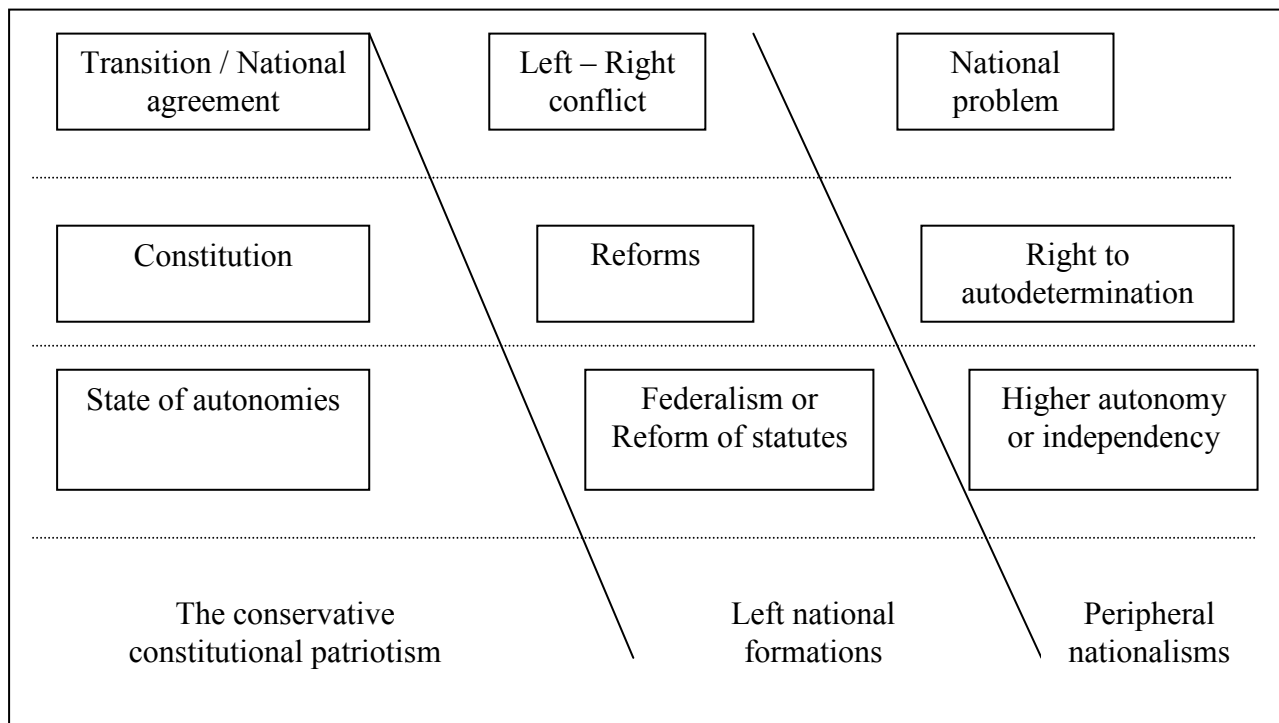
Transition / National agreement

Left – Right conflict

National problem

Constitution

Reforms

Right to autodetermination

State of autonomies

Federalism or Reform of statutes

Higher autonomy or independency

The conservative constitutional patriotism

Left national formations

Peripheral nationalisms